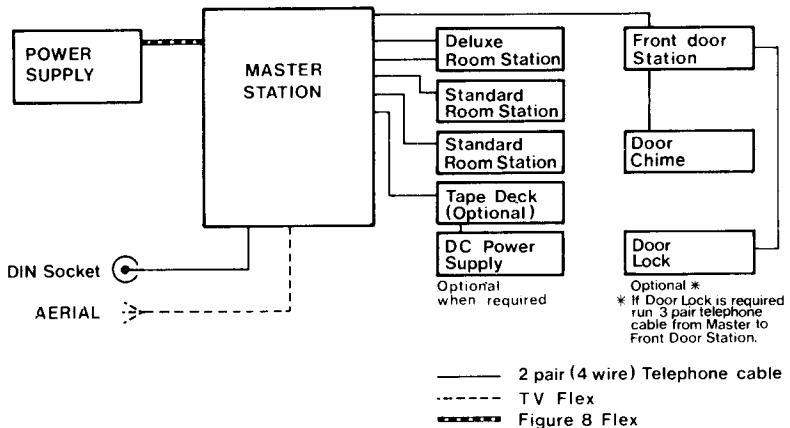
POWER SUPPLY

MASTER STATION

Deluxe Room Station

Standard Room Station

Standard Room Station

Tape Deck (Optional)

DC Power Supply

Optional when required

Front door Station

Door Chime

Door Lock

Optional ∗

∗ If Door Lock is required run 3 pair telephone cable from Master to Front Door Station.

DIN Socket

AERIAL

2 pair (4 wire) Telephone cable

TV Flex

Figure 8 Flex